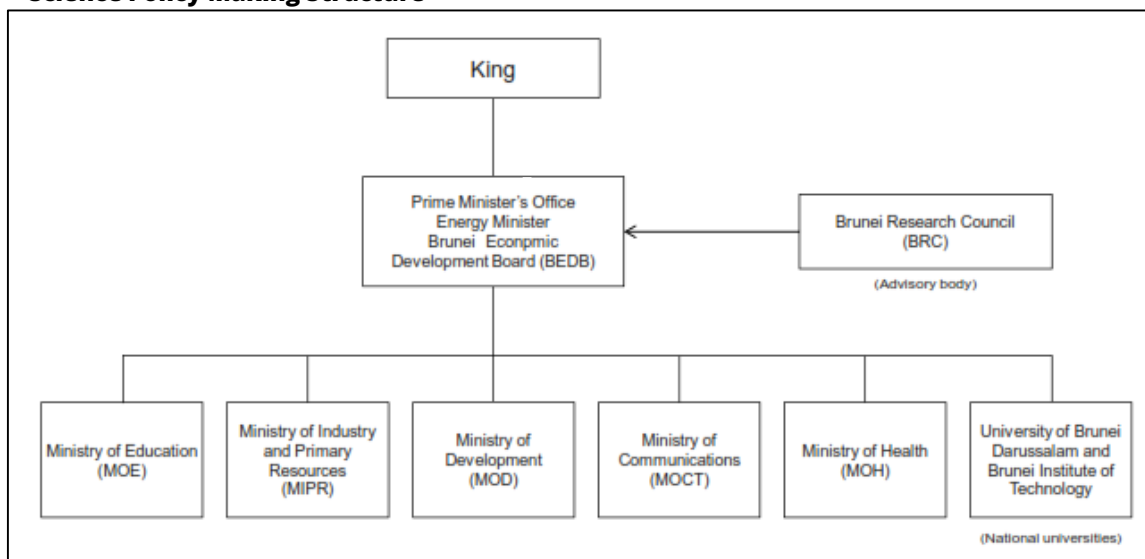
King

Prime Minister's Office
Energy Minister
Brunei Econpmic
Development Board (BEDB)

Brunei Research Council
(BRC)

(Advisory body)

Ministry of Education
(MOE)

Ministry of Industry
and Primary
Resources
(MIPR)

Ministry of
Development
(MOD)

Ministry of
Communications
(MOCT)

Ministry of Health
(MOH)

University of Brunei
Darussalam and
Brunei Institute of
Technology

(National universities)